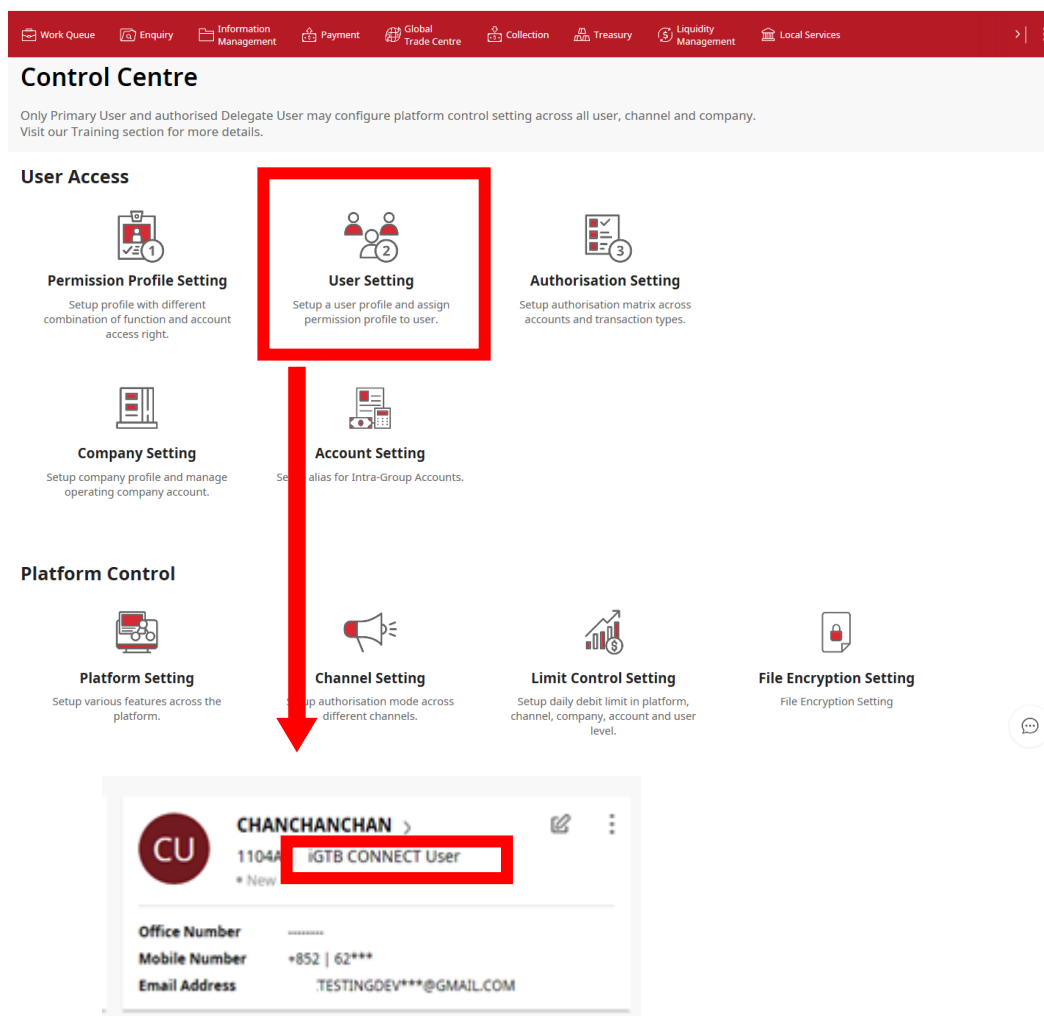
Work Queue Enquiry Information Management Payment Global Trade Centre Collection Treasury Liquidity Management Local Services

Control Centre

Only Primary User and authorised Delegate User may configure platform control setting across all user, channel and company.
Visit our Training section for more details.

User Access

1
Permission Profile Setting
Setup profile with different combination of function and account access right.

2
User Setting
Setup a user profile and assign permission profile to user.

3
Authorisation Setting
Setup authorisation matrix across accounts and transaction types.

Company Setting
Setup company profile and manage operating company account.

Account Setting
Se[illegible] alias for Intra-Group Accounts.

Platform Control

Platform Setting
Setup various features across the platform.

Channel Setting
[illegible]up authorisation mode across different channels.

Limit Control Setting
Setup daily debit limit in platform, channel, company, account and user level.

File Encryption Setting
File Encryption Setting

CU
CHANCHANCHAN
1104A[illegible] iGTB CONNECT User
• New

Office Number --------
Mobile Number +852 | 62***
Email Address TESTINGDEV***@GMAIL.COM